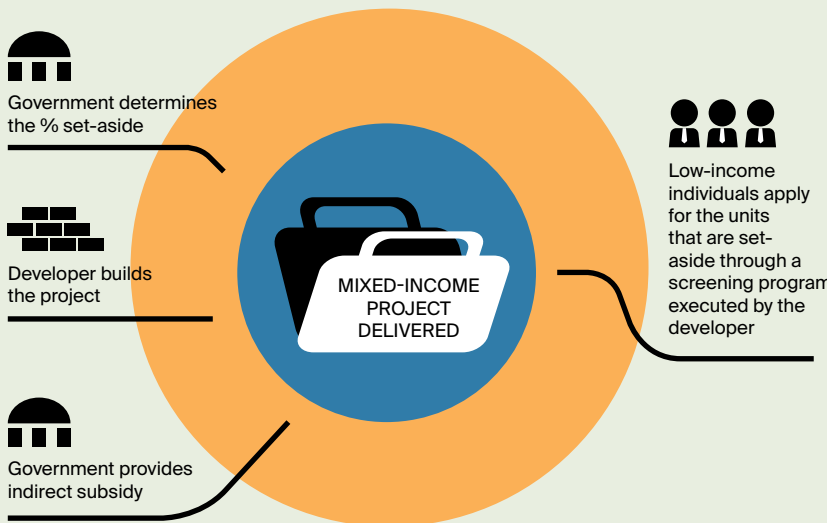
Government determines the % set-aside

Developer builds the project

Government provides indirect subsidy

MIXED-INCOME PROJECT DELIVERED

Low-income individuals apply for the units that are set-aside through a screening program executed by the developer